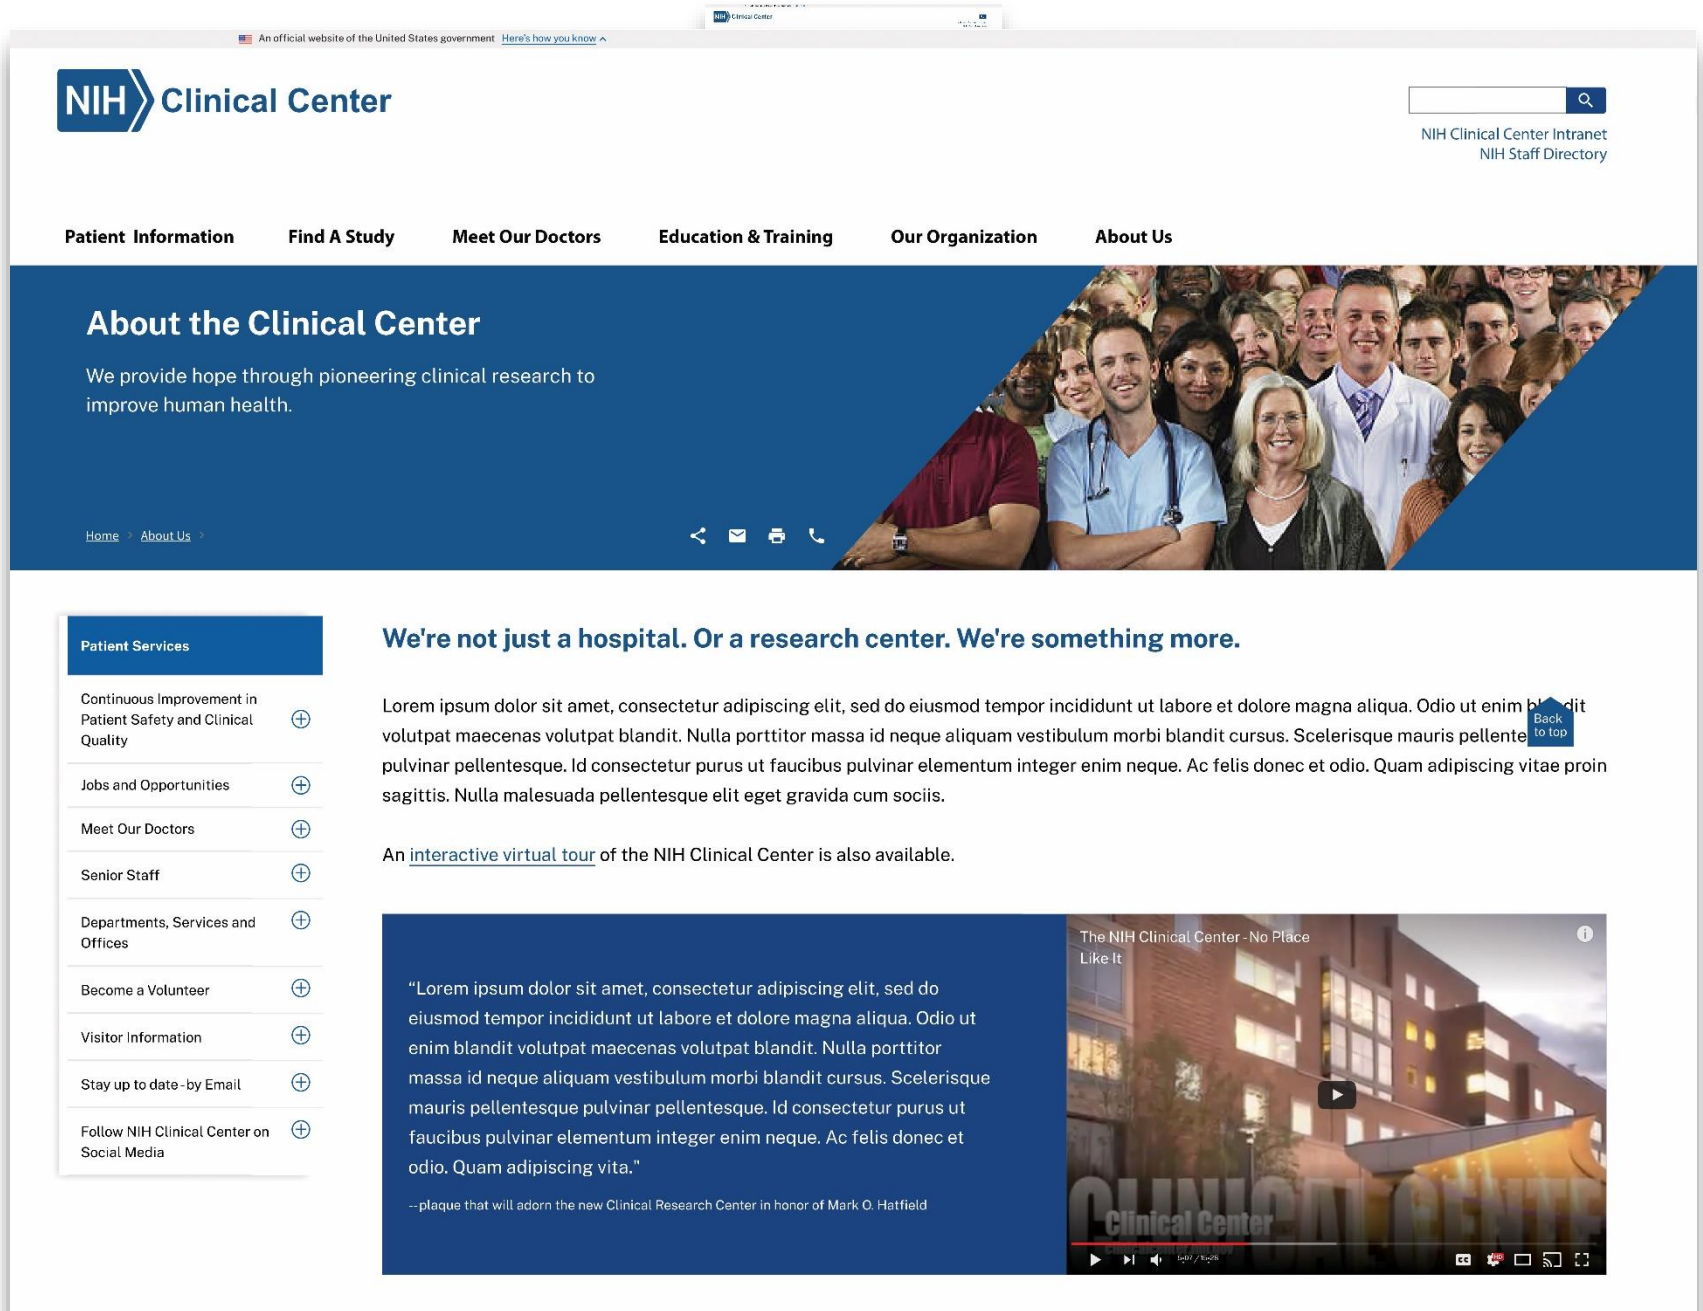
An official website of the United States government Here's how you know

NIH Clinical Center

NIH Clinical Center Intranet
NIH Staff Directory

Patient Information
Find A Study
Meet Our Doctors
Education & Training
Our Organization
About Us

About the Clinical Center

We provide hope through pioneering clinical research to improve human health.

Home › About Us ›

Patient Services

Continuous Improvement in Patient Safety and Clinical Quality

Jobs and Opportunities

Meet Our Doctors

Senior Staff

Departments, Services and Offices

Become a Volunteer

Visitor Information

Stay up to date -by Email

Follow NIH Clinical Center on Social Media

We're not just a hospital. Or a research center. We're something more.

Lorem ipsum dolor sit amet, consectetur adipiscing elit, sed do eiusmod tempor incididunt ut labore et dolore magna aliqua. Odio ut enim bl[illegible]dit volutpat maecenas volutpat blandit. Nulla porttitor massa id neque aliquam vestibulum morbi blandit cursus. Scelerisque mauris pellente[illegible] pulvinar pellentesque. Id consectetur purus ut faucibus pulvinar elementum integer enim neque. Ac felis donec et odio. Quam adipiscing vitae proin sagittis. Nulla malesuada pellentesque elit eget gravida cum sociis.

Back to top

An interactive virtual tour of the NIH Clinical Center is also available.

"Lorem ipsum dolor sit amet, consectetur adipiscing elit, sed do eiusmod tempor incididunt ut labore et dolore magna aliqua. Odio ut enim blandit volutpat maecenas volutpat blandit. Nulla porttitor massa id neque aliquam vestibulum morbi blandit cursus. Scelerisque mauris pellentesque pulvinar pellentesque. Id consectetur purus ut faucibus pulvinar elementum integer enim neque. Ac felis donec et odio. Quam adipiscing vita."

--plaque that will adorn the new Clinical Research Center in honor of Mark O. Hatfield

The NIH Clinical Center - No Place Like It

Clinical Center